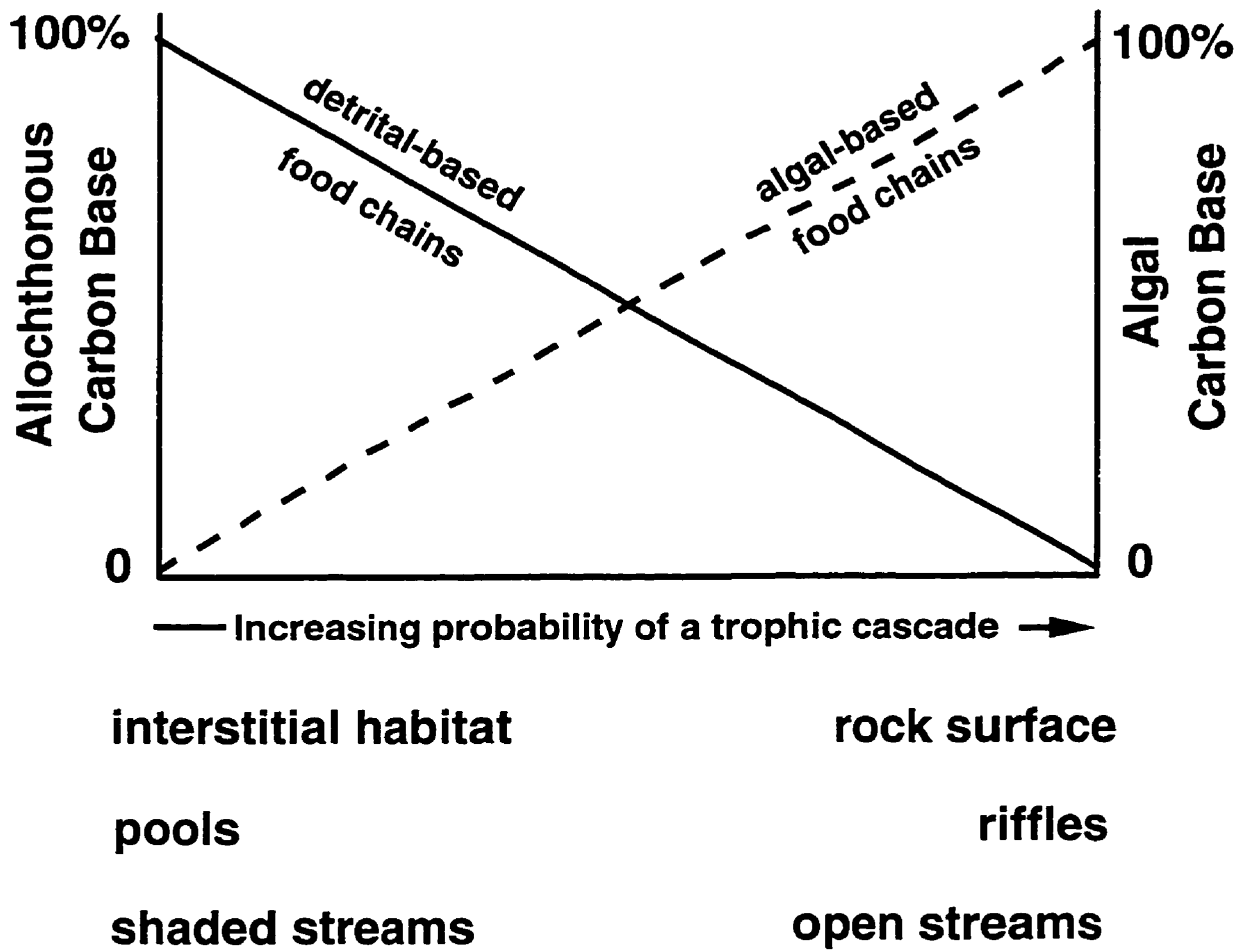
100%

Allochthonous Carbon Base

0

detrital-based food chains

algal-based food chains

100%

Algal Carbon Base

0

Increasing probability of a trophic cascade

interstitial habitat

rock surface

pools

riffles

shaded streams

open streams